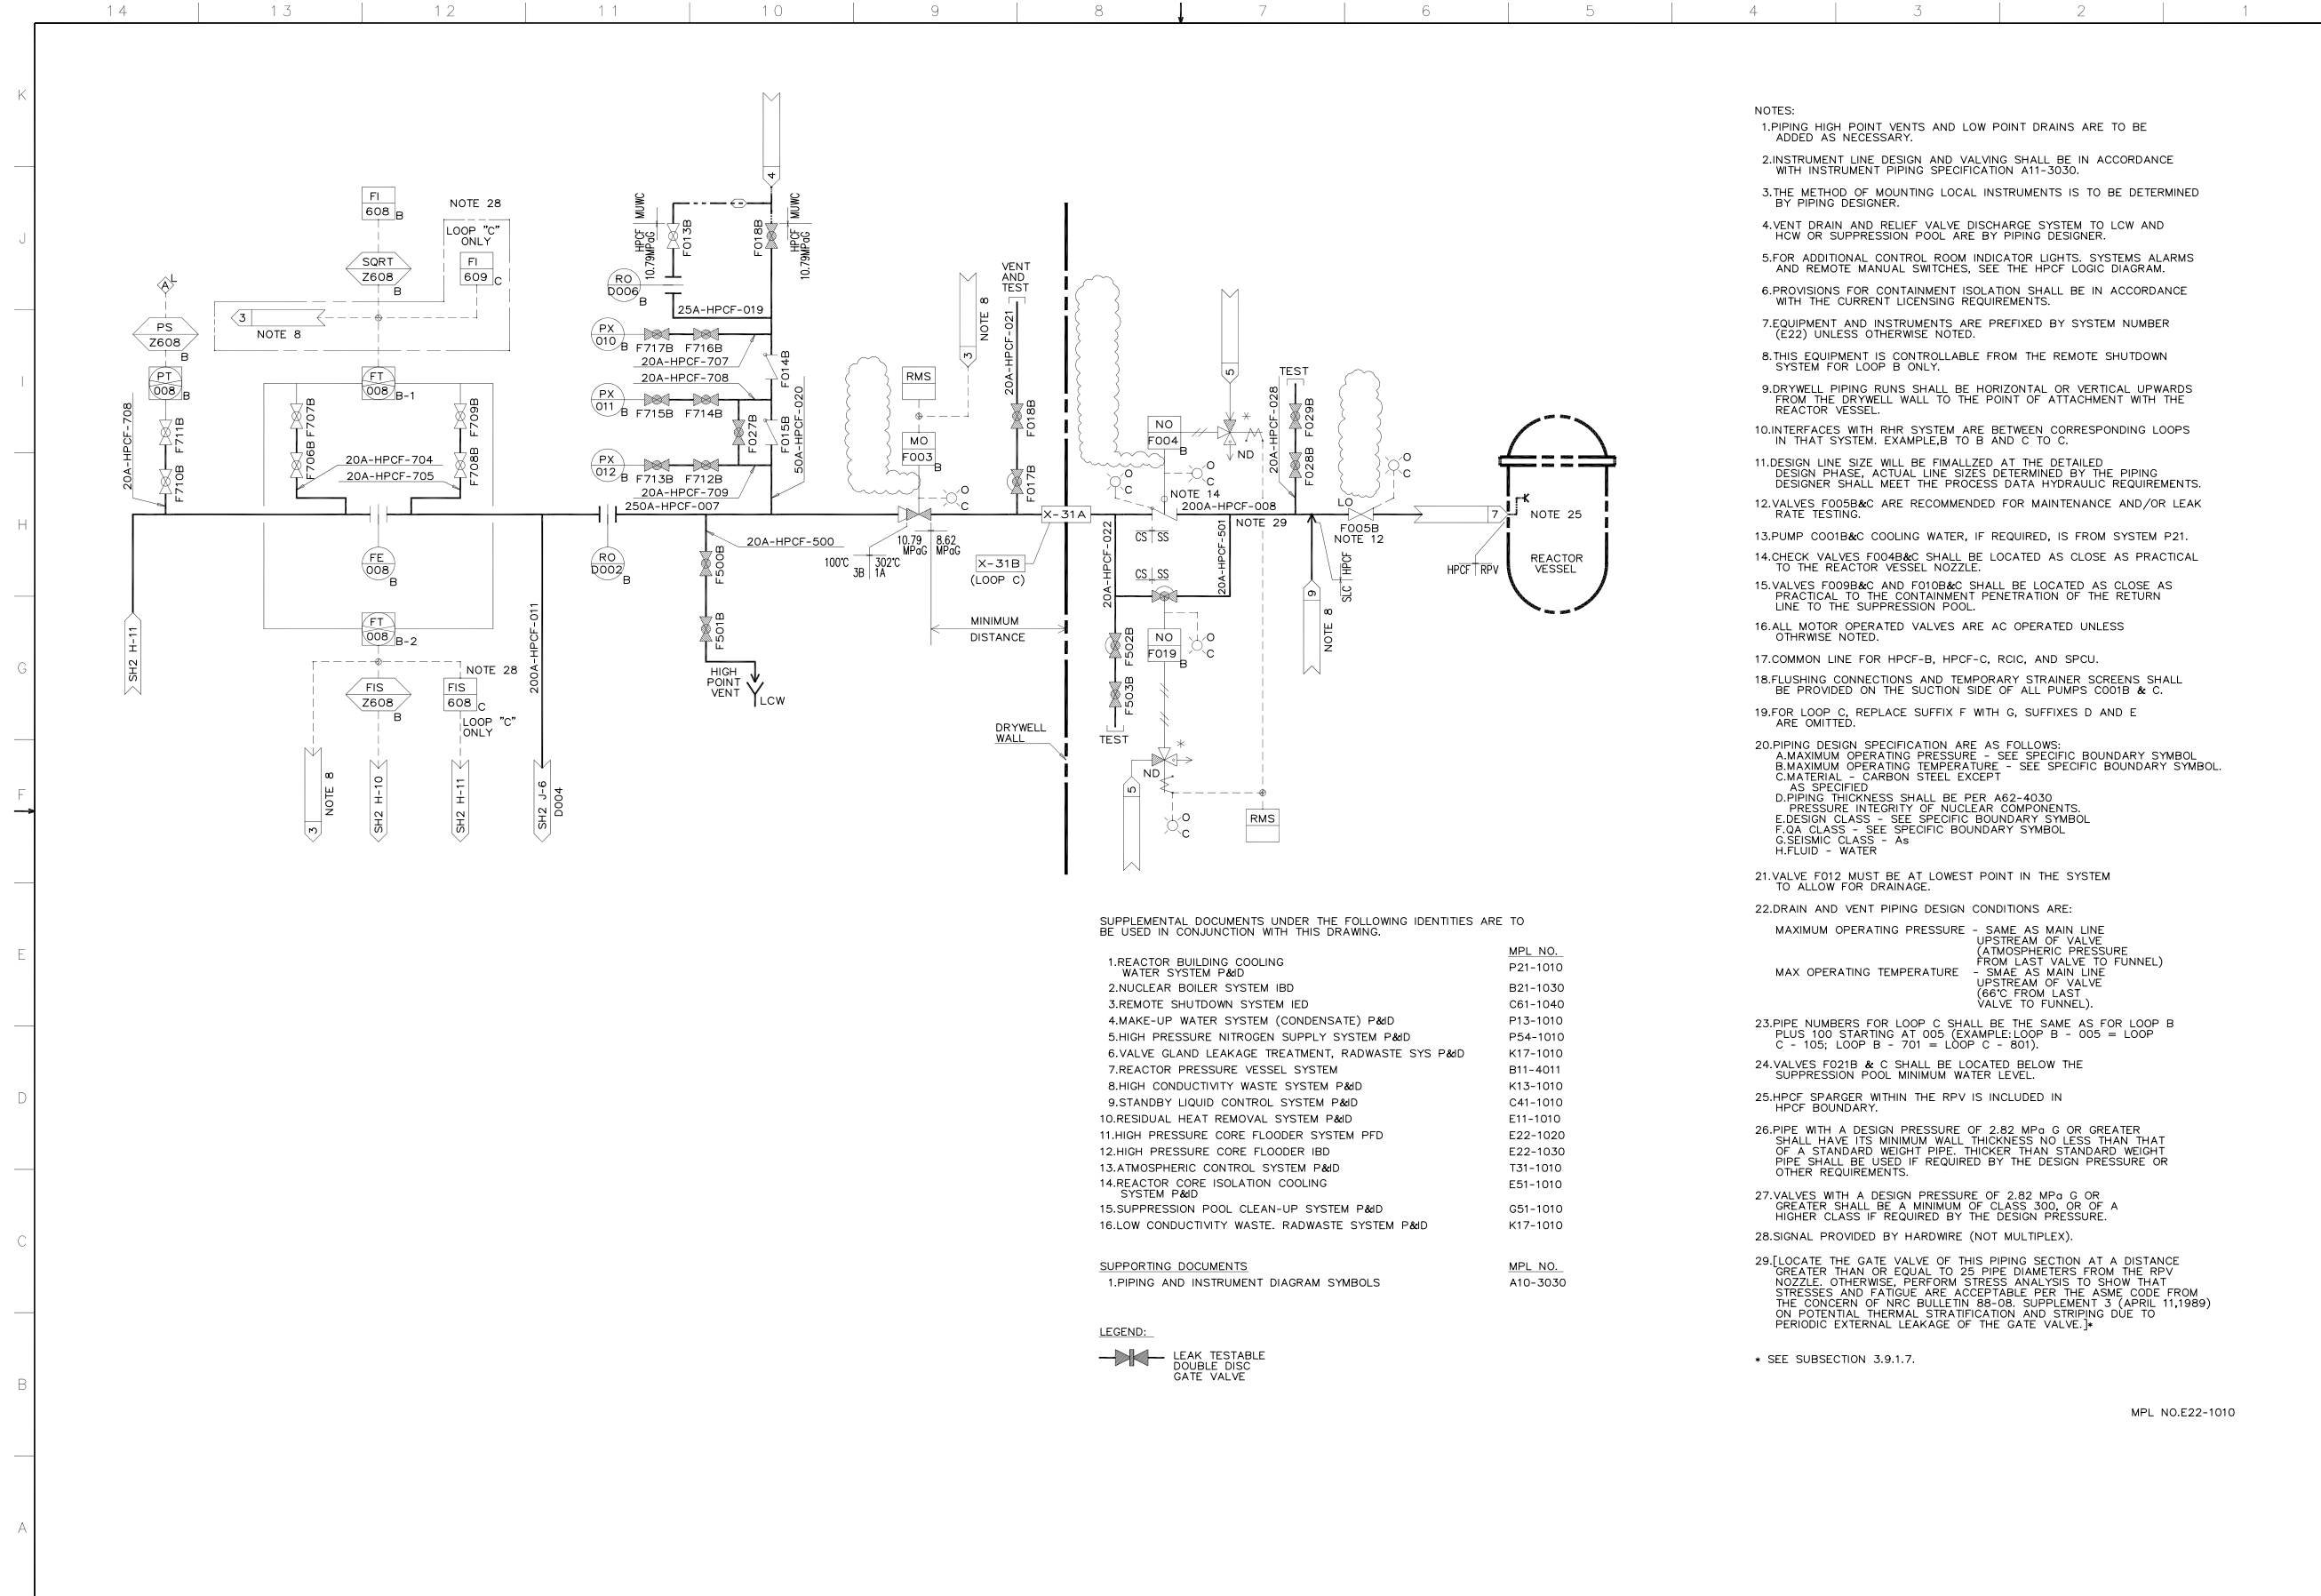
14 13 12 11 10 9 8 7 6 5 4 3 2 1

K J I H G F E D C B A

FI 608 B
NOTE 28
LOOP "C" ONLY
FI 609 C
SQRT Z608 B
A L
PS Z608 B
3 NOTE 8
PT 008 B
FT 008 B-1
20A-HPCF-708
F711B
F710B
F706B F707B
F708B F709B
20A-HPCF-704
20A-HPCF-705
FE 008 B
FT 008 B-2
SH2 H-11
NOTE 28
FIS Z608 B
FIS 608 C
LOOP "C" ONLY
3 NOTE 8
SH2 H-10
SH2 H-11
200A-HPCF-011
SH2 J-6 D004

HPCF 10.79MPaG MUWC
F013B
4
F018B
HPCF 10.79MPaG MUWC
RO D006 B
25A-HPCF-019
PX 010 B
F717B F716B
20A-HPCF-707
20A-HPCF-708
PX 011 B
F715B F714B
F027B
F014B
F015B
50A-HPCF-020
PX 012 B
F713B F712B
20A-HPCF-709
250A-HPCF-007
RO D002 B
20A-HPCF-500
F500B
F501B
HIGH POINT VENT
LCW
100°C 3B
302°C 1A
10.79 MPaG
8.62 MPaG
RMS
MO F003 B
O C
3 NOTE 8
VENT AND TEST
20A-HPCF-021
F018B
F017B
X-31A
X-31B (LOOP C)
MINIMUM DISTANCE
DRYWELL WALL

NO F004 B
O C
NOTE 14
200A-HPCF-008
NOTE 29
CS SS
CS SS
20A-HPCF-022
20A-HPCF-501
NO F019 B
O C
F502B
F503B
TEST
ND
5
O C
RMS
5
ND
20A-HPCF-028
TEST
F029B
F028B
O C
LO
F005B
NOTE 12
9 NOTE 8
HPCF SLC
7
K
NOTE 25
HPCF RPV
REACTOR VESSEL

NOTES:
1.PIPING HIGH POINT VENTS AND LOW POINT DRAINS ARE TO BE ADDED AS NECESSARY.
2.INSTRUMENT LINE DESIGN AND VALVING SHALL BE IN ACCORDANCE WITH INSTRUMENT PIPING SPECIFICATION A11-3030.
3.THE METHOD OF MOUNTING LOCAL INSTRUMENTS IS TO BE DETERMINED BY PIPING DESIGNER.
4.VENT DRAIN AND RELIEF VALVE DISCHARGE SYSTEM TO LCW AND HCW OR SUPPRESSION POOL ARE BY PIPING DESIGNER.
5.FOR ADDITIONAL CONTROL ROOM INDICATOR LIGHTS. SYSTEMS ALARMS AND REMOTE MANUAL SWITCHES, SEE THE HPCF LOGIC DIAGRAM.
6.PROVISIONS FOR CONTAINMENT ISOLATION SHALL BE IN ACCORDANCE WITH THE CURRENT LICENSING REQUIREMENTS.
7.EQUIPMENT AND INSTRUMENTS ARE PREFIXED BY SYSTEM NUMBER (E22) UNLESS OTHERWISE NOTED.
8.THIS EQUIPMENT IS CONTROLLABLE FROM THE REMOTE SHUTDOWN SYSTEM FOR LOOP B ONLY.
9.DRYWELL PIPING RUNS SHALL BE HORIZONTAL OR VERTICAL UPWARDS FROM THE DRYWELL WALL TO THE POINT OF ATTACHMENT WITH THE REACTOR VESSEL.
10.INTERFACES WITH RHR SYSTEM ARE BETWEEN CORRESPONDING LOOPS IN THAT SYSTEM. EXAMPLE,B TO B AND C TO C.
11.DESIGN LINE SIZE WILL BE FIMALLZED AT THE DETAILED DESIGN PHASE, ACTUAL LINE SIZES DETERMINED BY THE PIPING DESIGNER SHALL MEET THE PROCESS DATA HYDRAULIC REQUIREMENTS.
12.VALVES F005B&C ARE RECOMMENDED FOR MAINTENANCE AND/OR LEAK RATE TESTING.
13.PUMP C001B&C COOLING WATER, IF REQUIRED, IS FROM SYSTEM P21.
14.CHECK VALVES F004B&C SHALL BE LOCATED AS CLOSE AS PRACTICAL TO THE REACTOR VESSEL NOZZLE.
15.VALVES F009B&C AND F010B&C SHALL BE LOCATED AS CLOSE AS PRACTICAL TO THE CONTAINMENT PENETRATION OF THE RETURN LINE TO THE SUPPRESSION POOL.
16.ALL MOTOR OPERATED VALVES ARE AC OPERATED UNLESS OTHRWISE NOTED.
17.COMMON LINE FOR HPCF-B, HPCF-C, RCIC, AND SPCU.
18.FLUSHING CONNECTIONS AND TEMPORARY STRAINER SCREENS SHALL BE PROVIDED ON THE SUCTION SIDE OF ALL PUMPS C001B & C.
19.FOR LOOP C, REPLACE SUFFIX F WITH G, SUFFIXES D AND E ARE OMITTED.
20.PIPING DESIGN SPECIFICATION ARE AS FOLLOWS:
A.MAXIMUM OPERATING PRESSURE - SEE SPECIFIC BOUNDARY SYMBOL
B.MAXIMUM OPERATING TEMPERATURE - SEE SPECIFIC BOUNDARY SYMBOL.
C.MATERIAL - CARBON STEEL EXCEPT AS SPECIFIED
D.PIPING THICKNESS SHALL BE PER A62-4030 PRESSURE INTEGRITY OF NUCLEAR COMPONENTS.
E.DESIGN CLASS - SEE SPECIFIC BOUNDARY SYMBOL
F.QA CLASS - SEE SPECIFIC BOUNDARY SYMBOL
G.SEISMIC CLASS - As
H.FLUID - WATER
21.VALVE F012 MUST BE AT LOWEST POINT IN THE SYSTEM TO ALLOW FOR DRAINAGE.
22.DRAIN AND VENT PIPING DESIGN CONDITIONS ARE:
MAXIMUM OPERATING PRESSURE - SAME AS MAIN LINE UPSTREAM OF VALVE (ATMOSPHERIC PRESSURE FROM LAST VALVE TO FUNNEL)
MAX OPERATING TEMPERATURE - SMAE AS MAIN LINE UPSTREAM OF VALVE (66°C FROM LAST VALVE TO FUNNEL).
23.PIPE NUMBERS FOR LOOP C SHALL BE THE SAME AS FOR LOOP B PLUS 100 STARTING AT 005 (EXAMPLE:LOOP B - 005 = LOOP C - 105; LOOP B - 701 = LOOP C - 801).
24.VALVES F021B & C SHALL BE LOCATED BELOW THE SUPPRESSION POOL MINIMUM WATER LEVEL.
25.HPCF SPARGER WITHIN THE RPV IS INCLUDED IN HPCF BOUNDARY.
26.PIPE WITH A DESIGN PRESSURE OF 2.82 MPa G OR GREATER SHALL HAVE ITS MINIMUM WALL THICKNESS NO LESS THAN THAT OF A STANDARD WEIGHT PIPE. THICKER THAN STANDARD WEIGHT PIPE SHALL BE USED IF REQUIRED BY THE DESIGN PRESSURE OR OTHER REQUIREMENTS.
27.VALVES WITH A DESIGN PRESSURE OF 2.82 MPa G OR GREATER SHALL BE A MINIMUM OF CLASS 300, OR OF A HIGHER CLASS IF REQUIRED BY THE DESIGN PRESSURE.
28.SIGNAL PROVIDED BY HARDWIRE (NOT MULTIPLEX).
29.[LOCATE THE GATE VALVE OF THIS PIPING SECTION AT A DISTANCE GREATER THAN OR EQUAL TO 25 PIPE DIAMETERS FROM THE RPV NOZZLE. OTHERWISE, PERFORM STRESS ANALYSIS TO SHOW THAT STRESSES AND FATIGUE ARE ACCEPTABLE PER THE ASME CODE FROM THE CONCERN OF NRC BULLETIN 88-08. SUPPLEMENT 3 (APRIL 11,1989) ON POTENTIAL THERMAL STRATIFICATION AND STRIPING DUE TO PERIODIC EXTERNAL LEAKAGE OF THE GATE VALVE.]*

* SEE SUBSECTION 3.9.1.7.

SUPPLEMENTAL DOCUMENTS UNDER THE FOLLOWING IDENTITIES ARE TO BE USED IN CONJUNCTION WITH THIS DRAWING.

| | MPL NO. |
|---|---|
| 1.REACTOR BUILDING COOLING WATER SYSTEM P&ID | P21-1010 |
| 2.NUCLEAR BOILER SYSTEM IBD | B21-1030 |
| 3.REMOTE SHUTDOWN SYSTEM IED | C61-1040 |
| 4.MAKE-UP WATER SYSTEM (CONDENSATE) P&ID | P13-1010 |
| 5.HIGH PRESSURE NITROGEN SUPPLY SYSTEM P&ID | P54-1010 |
| 6.VALVE GLAND LEAKAGE TREATMENT, RADWASTE SYS P&ID | K17-1010 |
| 7.REACTOR PRESSURE VESSEL SYSTEM | B11-4011 |
| 8.HIGH CONDUCTIVITY WASTE SYSTEM P&ID | K13-1010 |
| 9.STANDBY LIQUID CONTROL SYSTEM P&ID | C41-1010 |
| 10.RESIDUAL HEAT REMOVAL SYSTEM P&ID | E11-1010 |
| 11.HIGH PRESSURE CORE FLOODER SYSTEM PFD | E22-1020 |
| 12.HIGH PRESSURE CORE FLOODER IBD | E22-1030 |
| 13.ATMOSPHERIC CONTROL SYSTEM P&ID | T31-1010 |
| 14.REACTOR CORE ISOLATION COOLING SYSTEM P&ID | E51-1010 |
| 15.SUPPRESSION POOL CLEAN-UP SYSTEM P&ID | G51-1010 |
| 16.LOW CONDUCTIVITY WASTE. RADWASTE SYSTEM P&ID | K17-1010 |

| SUPPORTING DOCUMENTS | MPL NO. |
|---|---|
| 1.PIPING AND INSTRUMENT DIAGRAM SYMBOLS | A10-3030 |

LEGEND:
LEAK TESTABLE DOUBLE DISC GATE VALVE

MPL NO.E22-1010